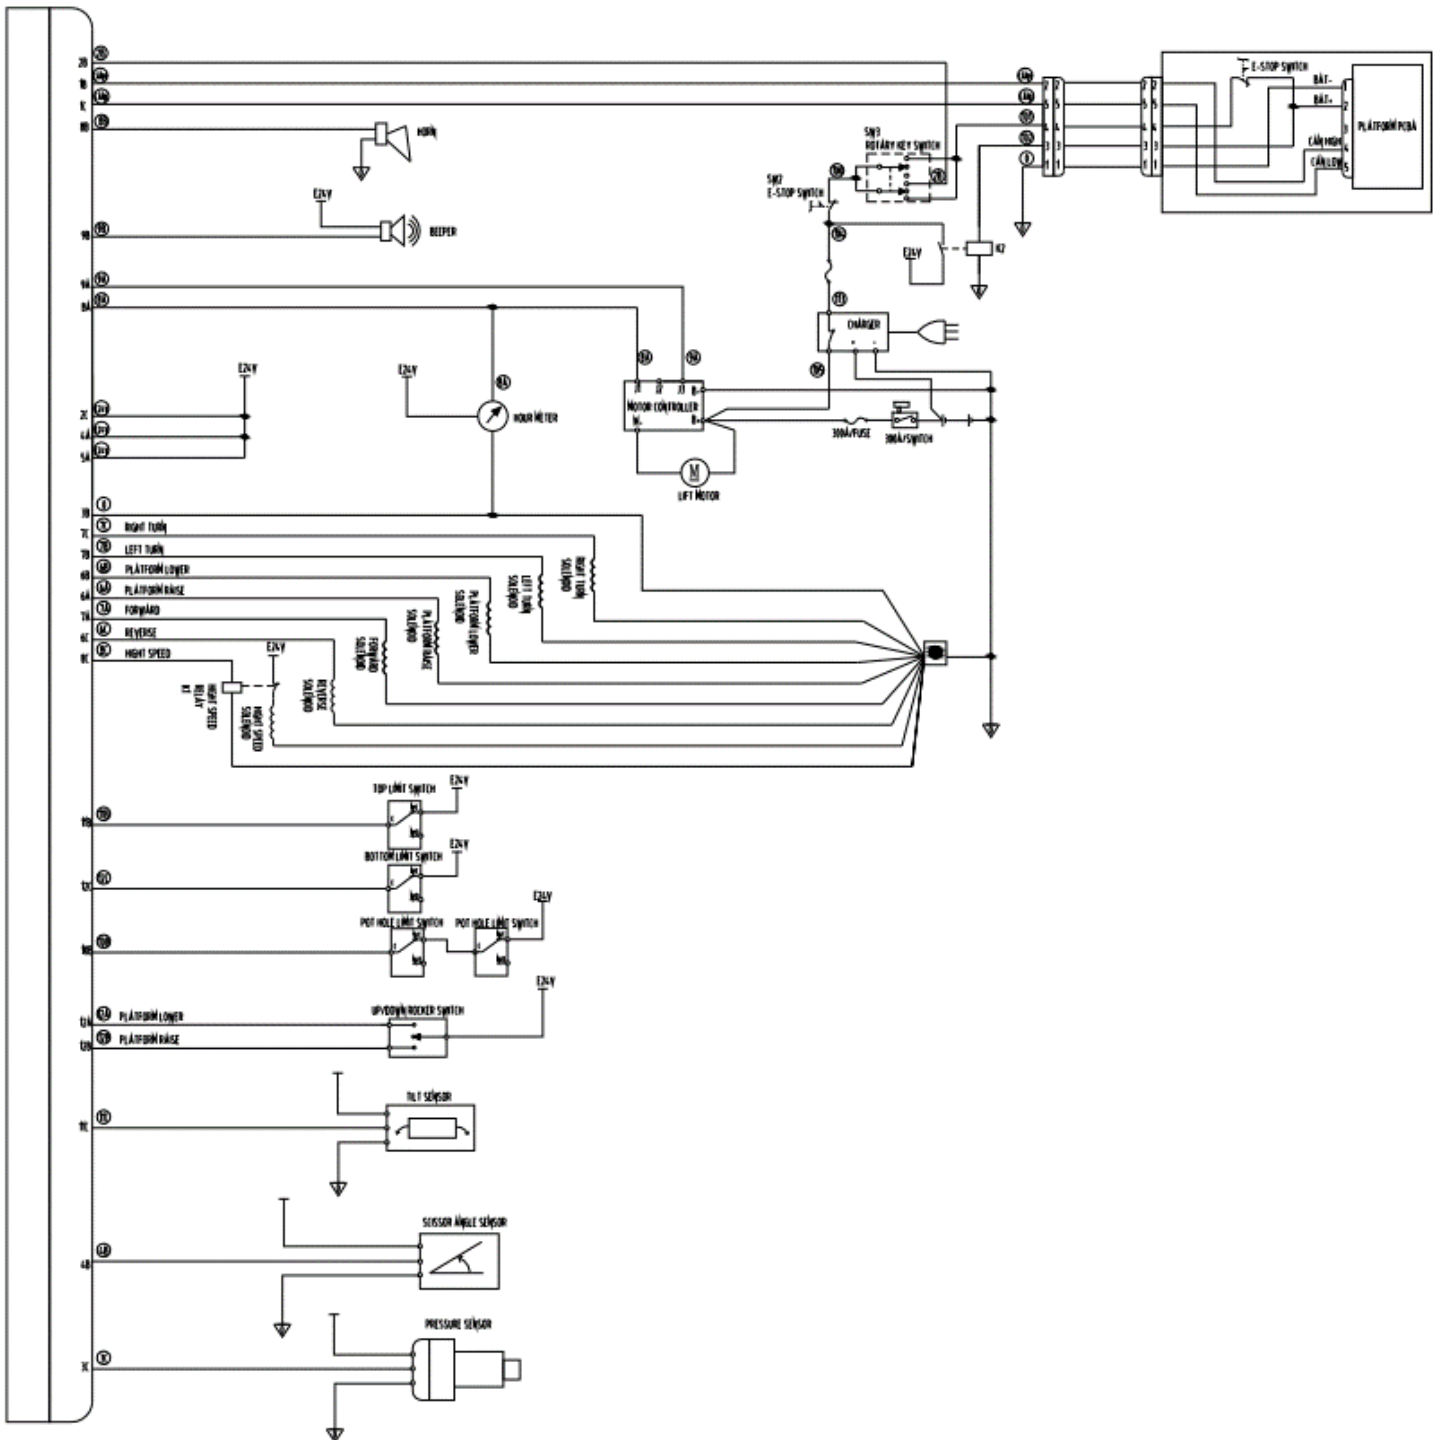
HORN
E24V
BEEPER
E24V
E24V
HOUR METER
MOTOR CONTROLLER
B-
B+
LIFT MOTOR
SW3
ROTARY KEY SWITCH
SW2
E-STOP SWITCH
E24V
K2
CHARGER
300A/FUSE
300A/SWITCH
E-STOP SWITCH
BAT-
BAT+
CAN HIGH
CAN LOW
PLATFORM PCBA
RIGHT TURN
LEFT TURN
PLATFORM LOWER
PLATFORM RAISE
FORWARD
REVERSE
HIGHT SPEED
RIGHT TURN SOLENOID
LEFT TURN SOLENOID
PLATFORM LOWER SOLENOID
PLATFORM RAISE SOLENOID
FORWARD SOLENOID
REVERSE SOLENOID
HIGHT SPEED SOLENOID
HIGHT SPEED RELAY K1
E24V
TOP LIMIT SWITCH
E24V
BOTTOM LIMIT SWITCH
E24V
POT HOLE LIMIT SWITCH
POT HOLE LIMIT SWITCH
E24V
PLATFORM LOWER
PLATFORM RAISE
UP/DOWN ROCKER SWITCH
E24V
TILT SENSOR
SCISSOR ANGLE SENSOR
PRESSURE SENSOR